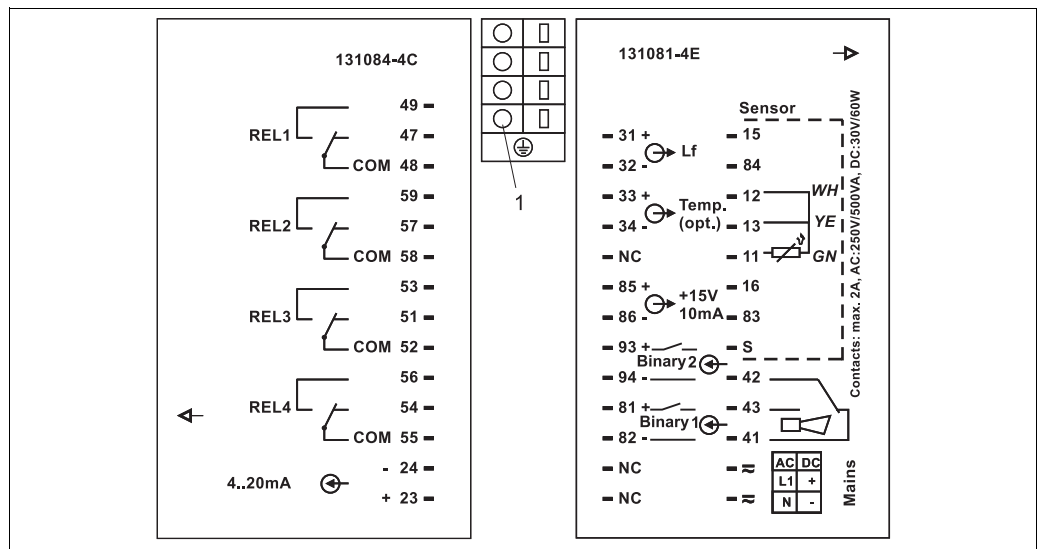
131084-4C

REL1
49
47
COM 48

REL2
59
57
COM 58

REL3
53
51
COM 52

REL4
56
54
COM 55

4..20mA
- 24
+ 23

1

131081-4E

Sensor

31 +
32 -
Lf
15
84

33 +
34 -
Temp. (opt.)
12
13
WH
YE

NC
11
GN

85 +
86 -
+15V 10mA
16
83

93 +
S
Binary 2
94 -
42

81 +
43
Binary 1
82 -
41

NC
≈
NC
≈

| AC | DC |
|---|---|
| L1 | + |
| N | - |

Mains

Contacts: max. 2A, AC:250V/500VA, DC:30V/60W